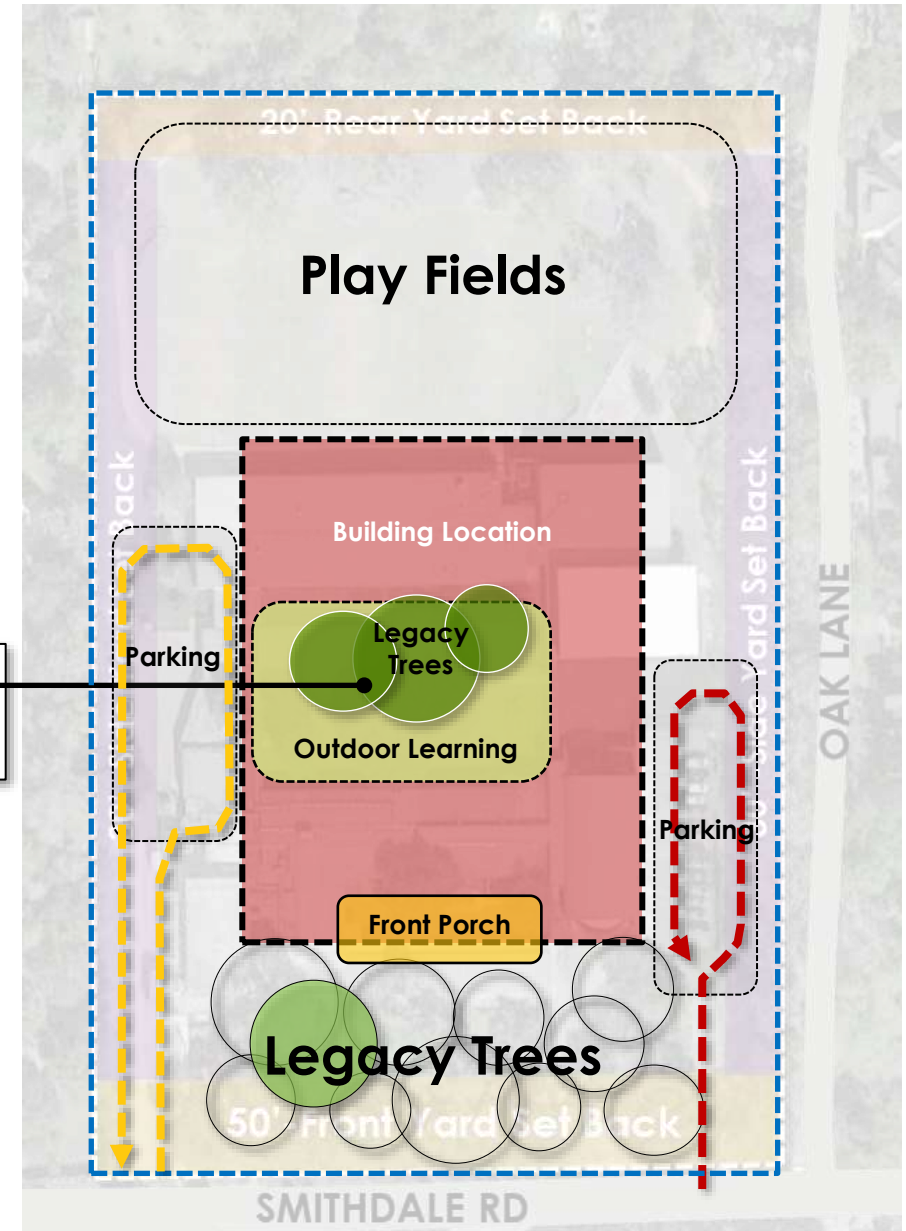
20' Rear Yard Set Back

Play Fields

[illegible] Back

Building Location

Yard Set Back

OAK LANE

Parking

Legacy Trees

Outdoor Learning

Parking

Front Porch

Legacy Trees

50' Front Yard Set Back

SMITHDALE RD